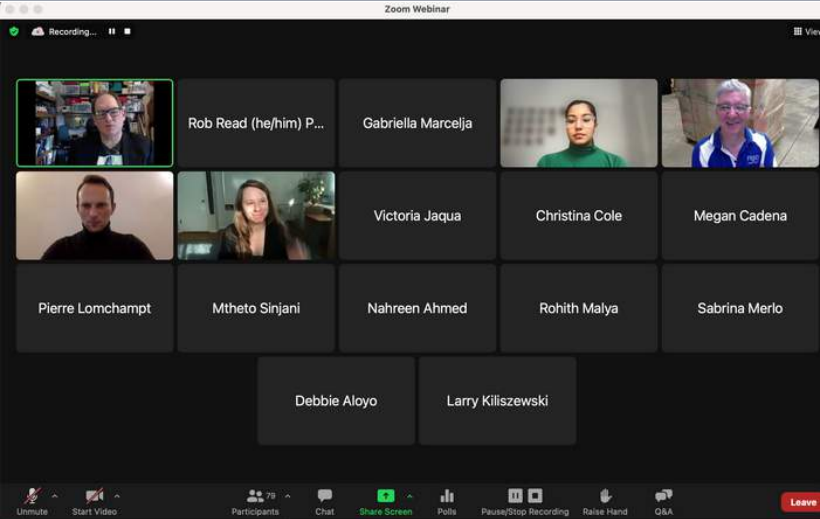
Zoom Webinar

Recording...

View

Rob Read (he/him) P...

Gabriella Marcelja

Victoria Jaqua

Christina Cole

Megan Cadena

Pierre Lomchampt

Mtheto Sinjani

Nahreen Ahmed

Rohith Malya

Sabrina Merlo

Debbie Aloyo

Larry Kiliszewski

Unmute

Start Video

79

Participants

Chat

Share Screen

Polls

Pause/Stop Recording

Raise Hand

Q&A

Leave